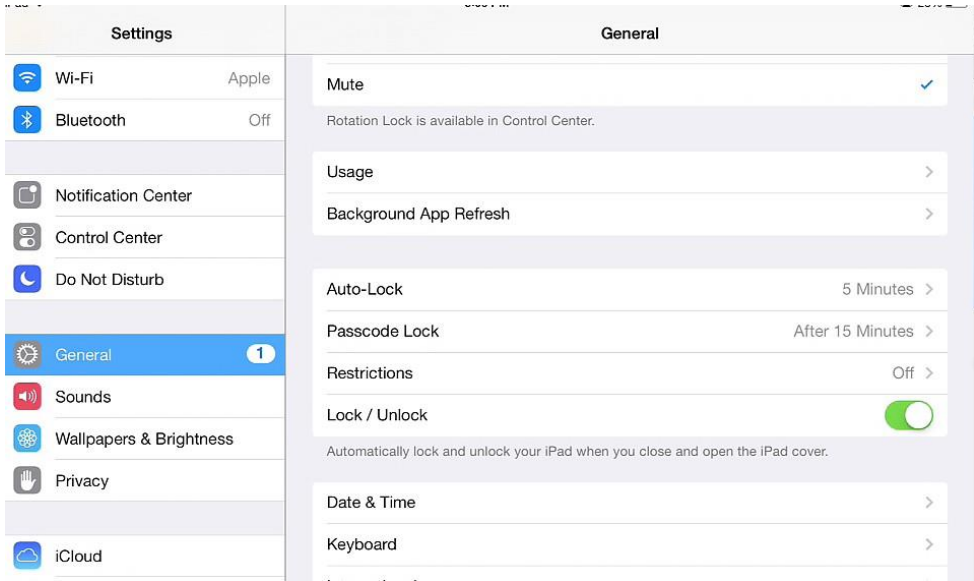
Settings

Wi-Fi Apple
Bluetooth Off

Notification Center
Control Center
Do Not Disturb

General 1
Sounds
Wallpapers & Brightness
Privacy

iCloud

General

Mute ✓
Rotation Lock is available in Control Center.

Usage
Background App Refresh

Auto-Lock 5 Minutes
Passcode Lock After 15 Minutes
Restrictions Off
Lock / Unlock
Automatically lock and unlock your iPad when you close and open the iPad cover.

Date & Time
Keyboard